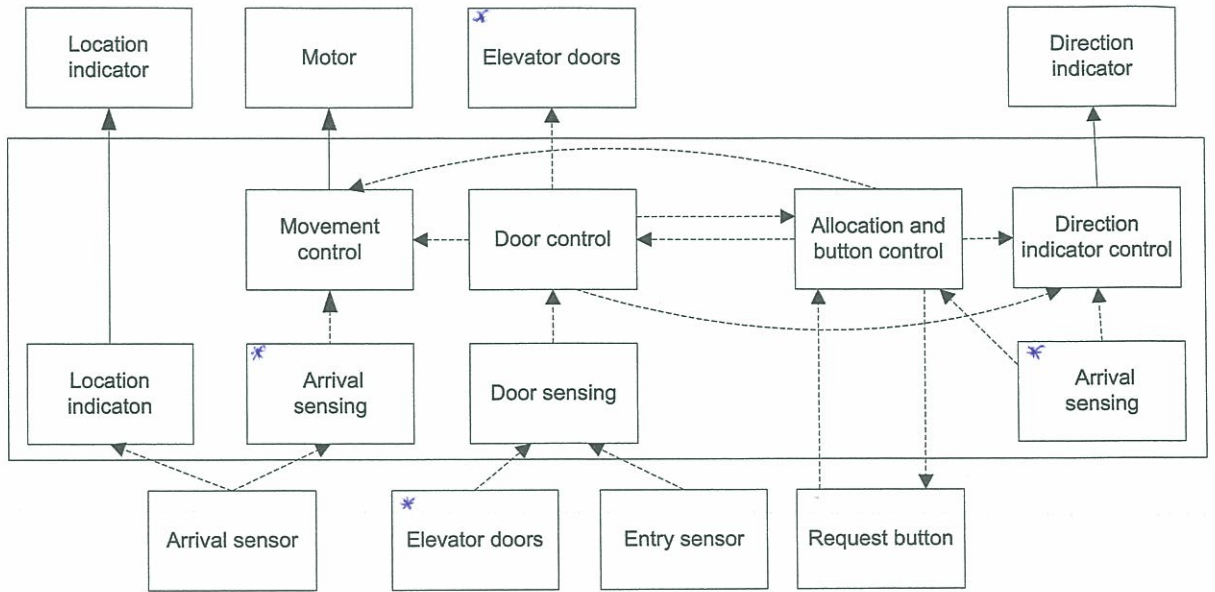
Location indicator

Motor

Elevator doors

Direction indicator

Movement control

Door control

Allocation and button control

Direction indicator control

Location indicaton

Arrival sensing

Door sensing

Arrival sensing

Arrival sensor

Elevator doors

Entry sensor

Request button